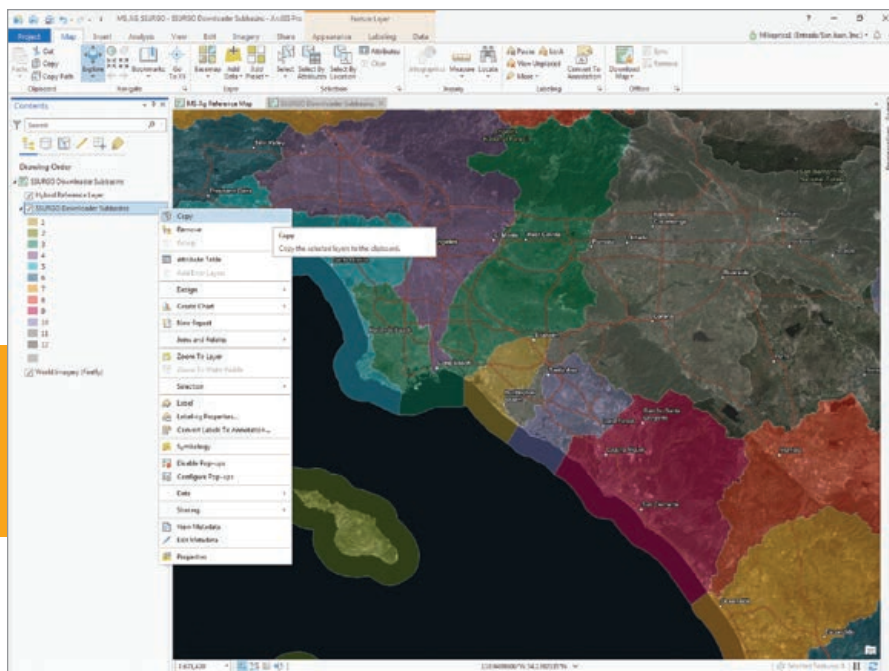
MS_AG SSURGO - SSURGO Downloader Subbasins - ArcGIS Pro

Feature Layer

Project Map Insert Analysis View Edit Imagery Share Appearance Labeling Data

Cut Copy Copy Path Paste Clipboard

Explore Bookmarks Go To XY Navigate

Basemap Add Data Add Preset Layer

Select Select By Attributes Select By Location Attributes Clear Selection

Infographics Measure Locate Inquiry

Pause Lock View Unplaced More Labeling

Convert To Annotation

Download Map Offline

Contents

Search

Drawing Order

SSURGO Downloader Subbasins

Hybrid Reference Layer

SSURGO Downloader Subbasins

1
2
3
4
5
6
7
8
9
10
11
12

World Imagery (Firefly)

MS-Ag Reference Map

SSURGO Downloader Subbasins

Copy
Remove
Group
Attribute Table
Add Error Layer
Design
Create Chart
New Report
Joins and Relates
Zoom To Layer
Zoom To Make Visible
Selection
Label
Labeling Properties...
Convert Labels To Annotation...
Symbology
Disable Pop-ups
Configure Pop-ups
Data
Sharing
View Metadata
Edit Metadata
Properties

Copy
Copy the selected layers to the clipboard.

1:671,639

Selected Features: 0